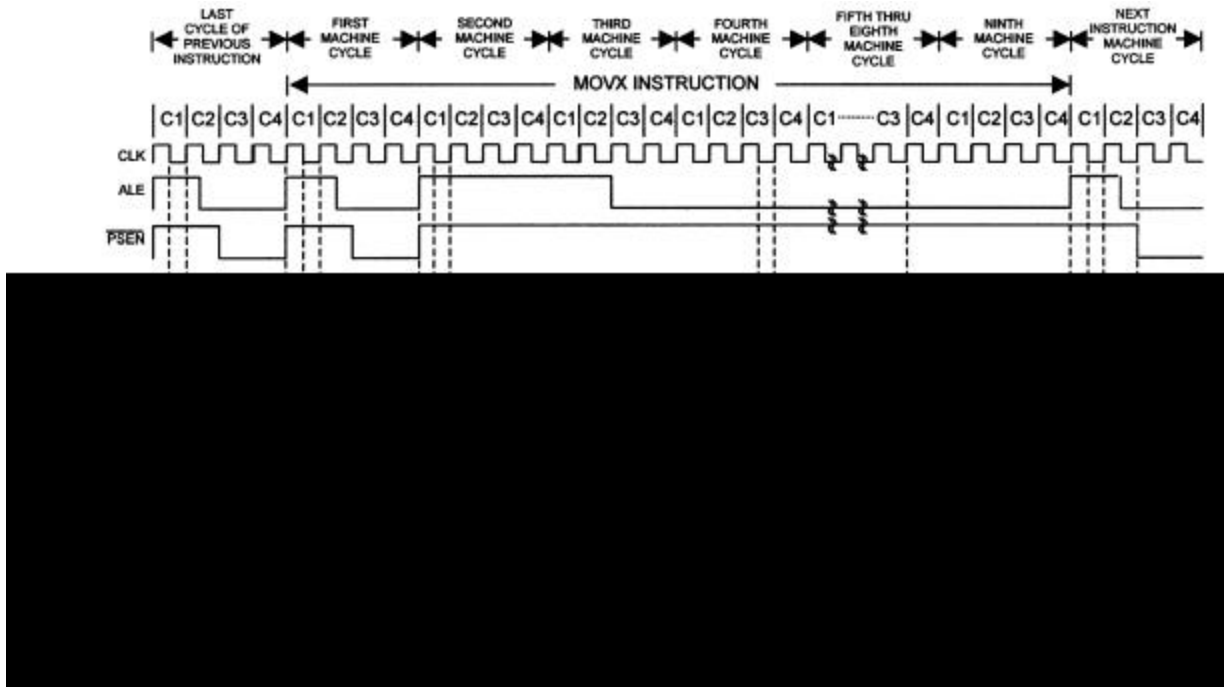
LAST CYCLE OF PREVIOUS INSTRUCTION
FIRST MACHINE CYCLE
SECOND MACHINE CYCLE
THIRD MACHINE CYCLE
FOURTH MACHINE CYCLE
FIFTH THRU EIGHTH MACHINE CYCLE
NINTH MACHINE CYCLE
NEXT INSTRUCTION MACHINE CYCLE

MOVX INSTRUCTION

C1 C2 C3 C4 C1 C2 C3 C4 C1 C2 C3 C4 C1 C2 C3 C4 C1 C2 C3 C4 C1 ········ C3 C4 C1 C2 C3 C4 C1 C2 C3 C4

CLK
ALE
$\overline{PSEN}$